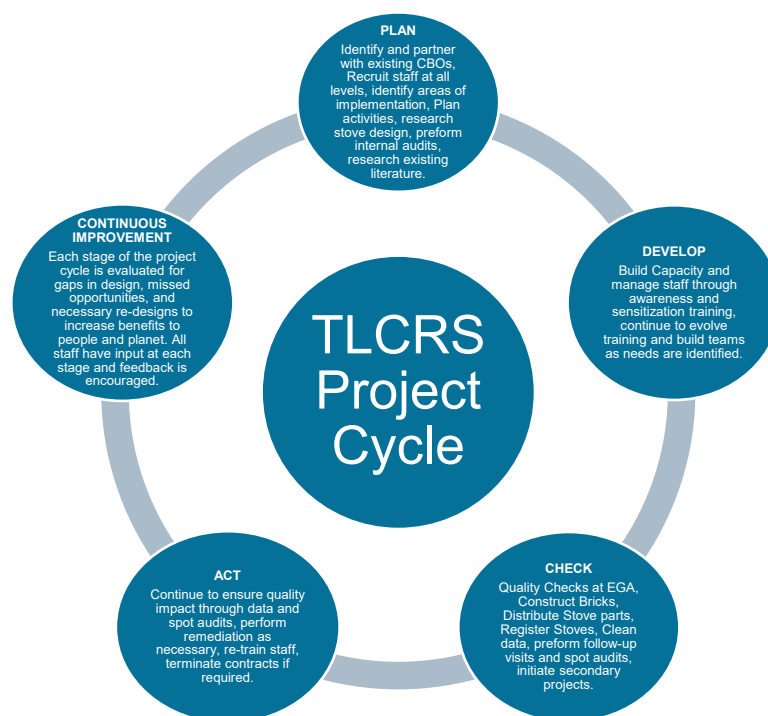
PLAN
Identify and partner with existing CBOs, Recruit staff at all levels, identify areas of implementation, Plan activities, research stove design, preform internal audits, research existing literature.

CONTINUOUS IMPROVEMENT
Each stage of the project cycle is evaluated for gaps in design, missed opportunities, and necessary re-designs to increase benefits to people and planet. All staff have input at each stage and feedback is encouraged.

DEVELOP
Build Capacity and manage staff through awareness and sensitization training, continue to evolve training and build teams as needs are identified.

TLCRS Project Cycle

ACT
Continue to ensure quality impact through data and spot audits, perform remediation as necessary, re-train staff, terminate contracts if required.

CHECK
Quality Checks at EGA, Construct Bricks, Distribute Stove parts, Register Stoves, Clean data, preform follow-up visits and spot audits, initiate secondary projects.